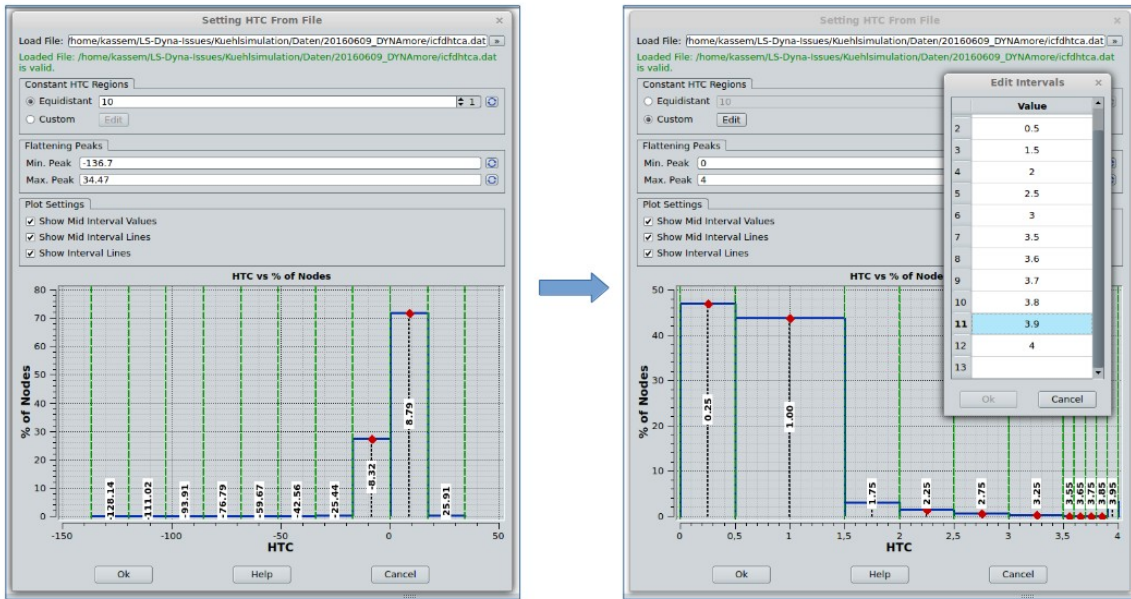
Setting HTC From File

Load File: /home/kassem/LS-Dyna-Issues/Kuehlsimulation/Daten/20160609_DYNAmore/icfdhtca.dat »

Loaded File: /home/kassem/LS-Dyna-Issues/Kuehlsimulation/Daten/20160609_DYNAmore/icfdhtca.dat is valid.

Constant HTC Regions

Equidistant 10 1

Custom Edit

Flattening Peaks

Min. Peak -136.7

Max. Peak 34.47

Plot Settings

Show Mid Interval Values

Show Mid Interval Lines

Show Interval Lines

HTC vs % of Nodes

80 70 60 50 40 30 20 10 0

% of Nodes

-128.14 -111.02 -93.91 -76.79 -59.67 -42.56 -25.44 -8.32 8.79 25.91

-150 -100 -50 0 50

HTC

Ok Help Cancel

Setting HTC From File

Load File: /home/kassem/LS-Dyna-Issues/Kuehlsimulation/Daten/20160609_DYNAmore/icfdhtca.dat »

Loaded File: /home/kassem/LS-Dyna-Issues/Kuehlsimulation/Daten/20160609_DYNAmore/icfdhtca.dat is valid.

Constant HTC Regions

Equidistant 10

Custom Edit

Flattening Peaks

Min. Peak 0

Max. Peak 4

Plot Settings

Show Mid Interval Values

Show Mid Interval Lines

Show Interval Lines

HTC vs % of Node

50 40 30 20 10 0

% of Nodes

0.25 1.00 1.75 2.25 2.75 3.25 3.55 3.65 3.75 3.85 3.95

0 0,5 1 1,5 2 2,5 3 3,5 4

HTC

Ok Help Cancel

Edit Intervals

| | Value |
|---|---|
| 2 | 0.5 |
| 3 | 1.5 |
| 4 | 2 |
| 5 | 2.5 |
| 6 | 3 |
| 7 | 3.5 |
| 8 | 3.6 |
| 9 | 3.7 |
| 10 | 3.8 |
| 11 | 3.9 |
| 12 | 4 |
| 13 | |

Ok Cancel